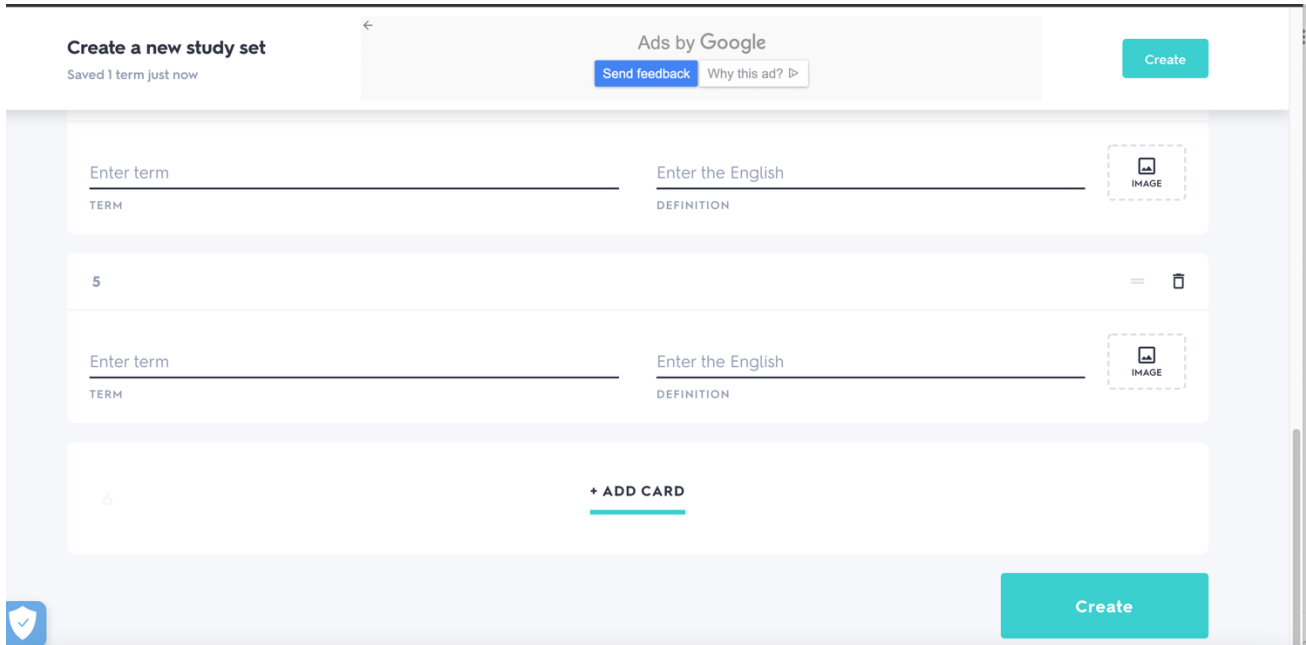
Create a new study set
Saved 1 term just now

Ads by Google
Send feedback Why this ad?

Create

Enter term
TERM

Enter the English
DEFINITION

IMAGE

5

Enter term
TERM

Enter the English
DEFINITION

IMAGE

6

+ ADD CARD

Create